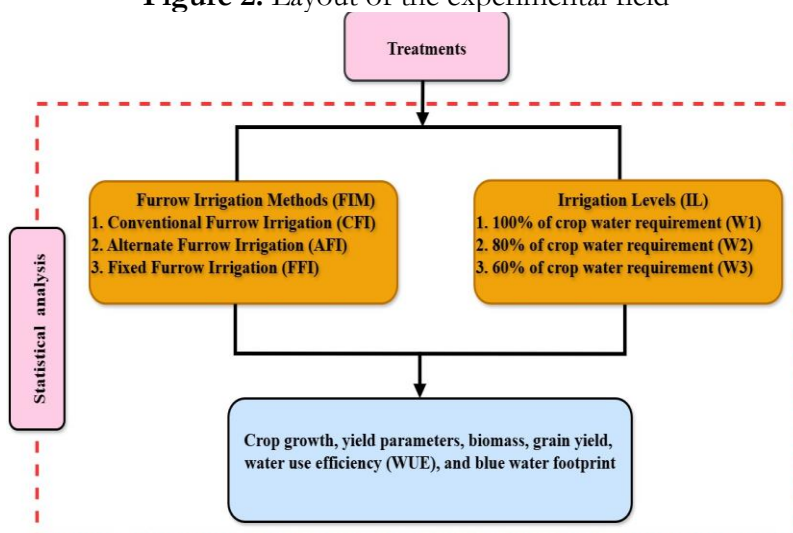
Figure 2. Layout of the experimental field

Treatments

Furrow Irrigation Methods (FIM)
1. Conventional Furrow Irrigation (CFI)
2. Alternate Furrow Irrigation (AFI)
3. Fixed Furrow Irrigation (FFI)

Irrigation Levels (IL)
1. 100% of crop water requirement (W1)
2. 80% of crop water requirement (W2)
3. 60% of crop water requirement (W3)

Statistical analysis

Crop growth, yield parameters, biomass, grain yield, water use efficiency (WUE), and blue water footprint